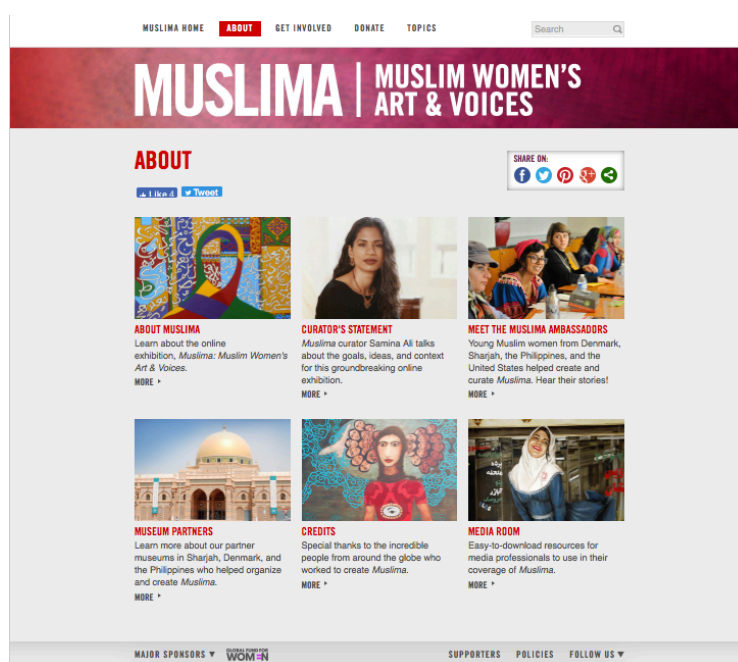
MUSLIMA HOME ABOUT GET INVOLVED DONATE TOPICS

Search

MUSLIMA | MUSLIM WOMEN'S ART & VOICES

ABOUT

Like 4 Tweet

SHARE ON:

ABOUT MUSLIMA
Learn about the online exhibition, *Muslima: Muslim Women's Art & Voices*.
MORE

CURATOR'S STATEMENT
*Muslima* curator Samina Ali talks about the goals, ideas, and context for this groundbreaking online exhibition.
MORE

MEET THE MUSLIMA AMBASSADORS
Young Muslim women from Denmark, Sharjah, the Philippines, and the United States helped create and curate *Muslima*. Hear their stories!
MORE

MUSEUM PARTNERS
Learn more about our partner museums in Sharjah, Denmark, and the Philippines who helped organize and create *Muslima*.
MORE

CREDITS
Special thanks to the incredible people from around the globe who worked to create *Muslima*.
MORE

MEDIA ROOM
Easy-to-download resources for media professionals to use in their coverage of *Muslima*.
MORE

MAJOR SPONSORS ▼ GLOBAL FUND FOR WOMEN SUPPORTERS POLICIES FOLLOW US ▼